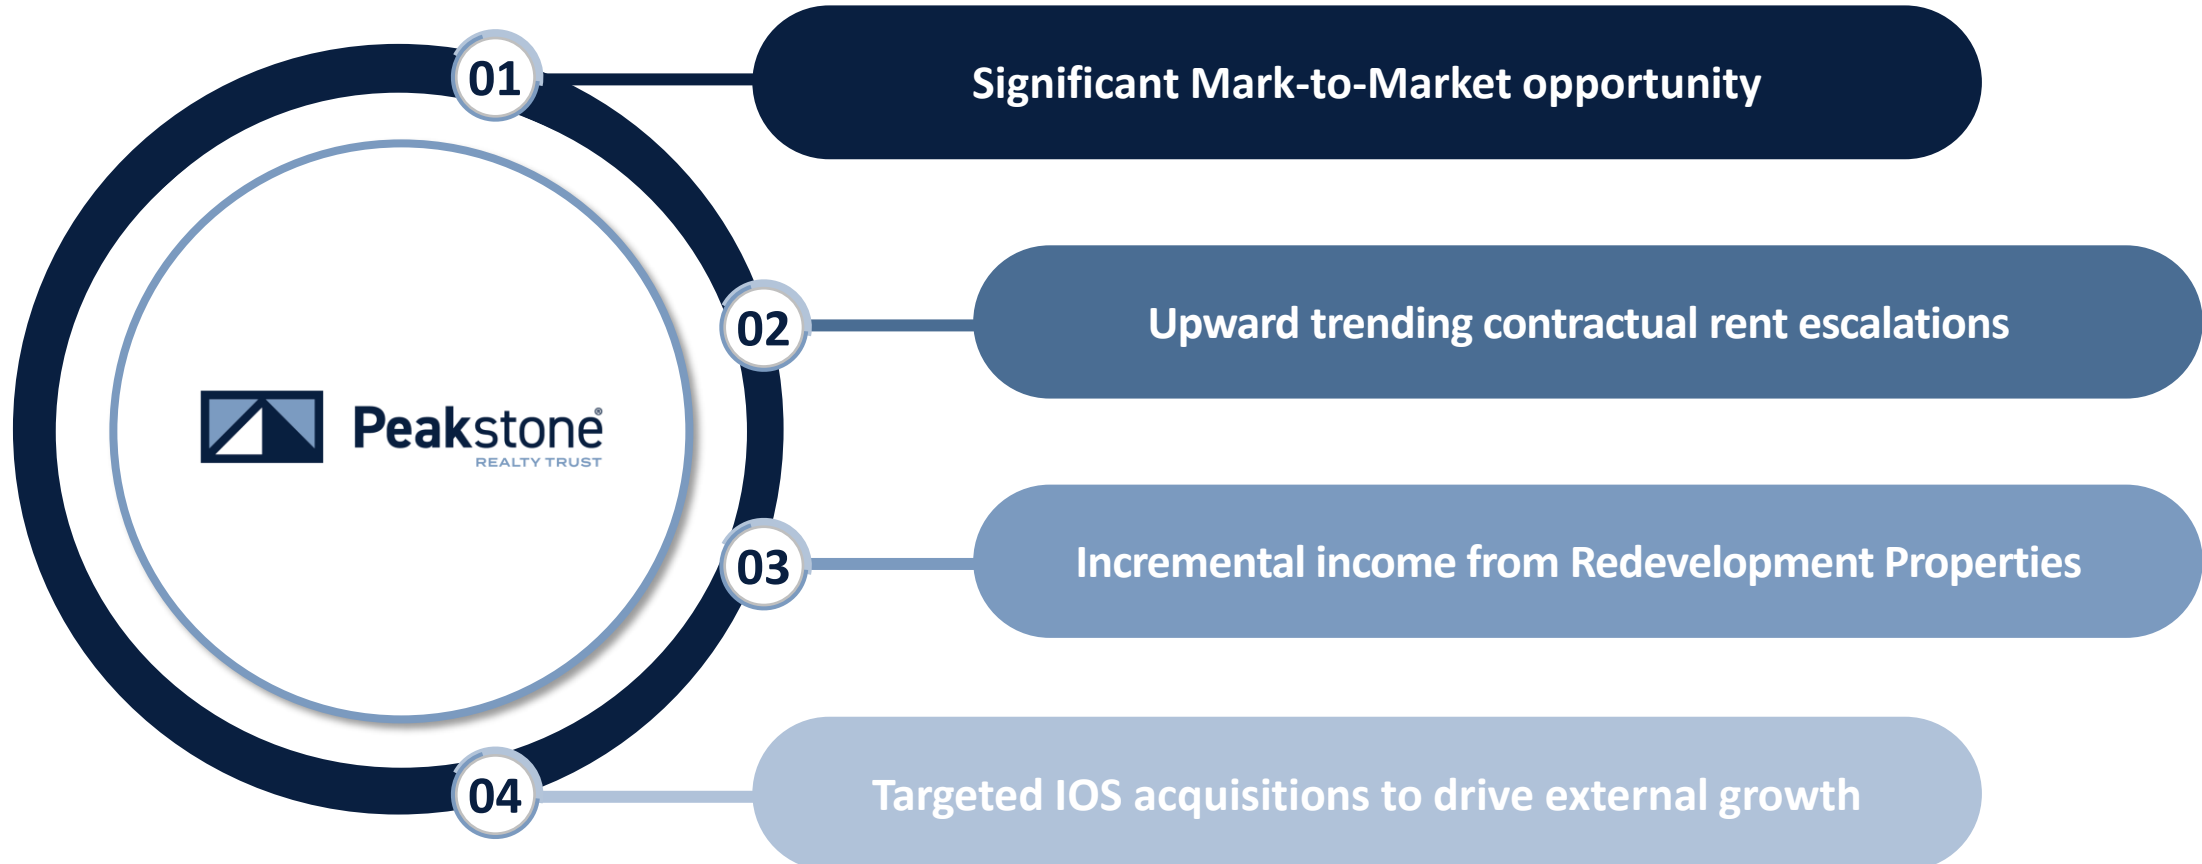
01

Significant Mark-to-Market opportunity

02

Upward trending contractual rent escalations

Peakstone®
REALTY TRUST

03

Incremental income from Redevelopment Properties

04

Targeted IOS acquisitions to drive external growth